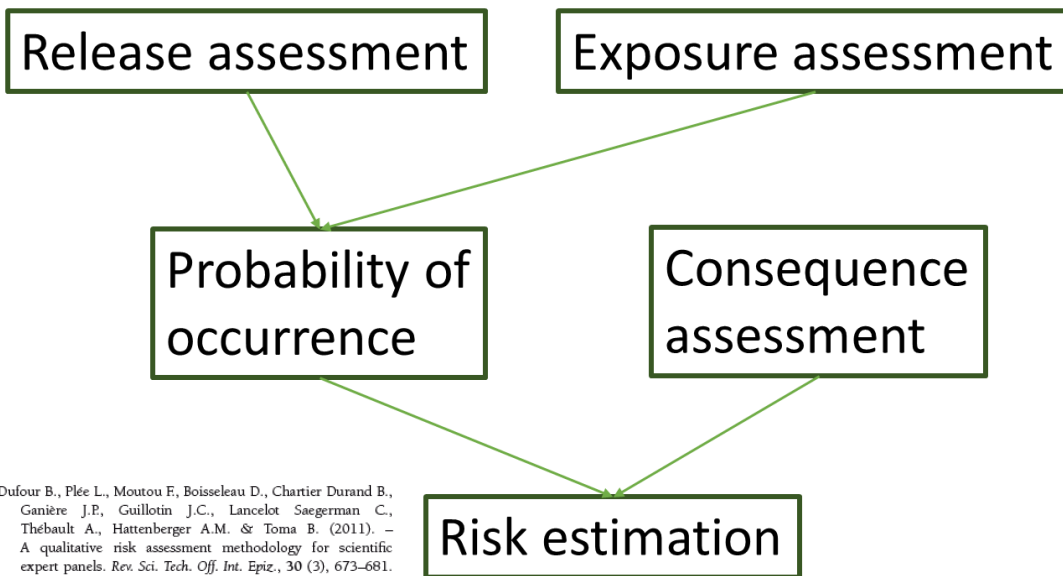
Release assessment

Exposure assessment

Probability of occurrence

Consequence assessment

Risk estimation

Dufour B., Plée L., Moutou F., Boisseleau D., Chartier Durand B., Ganière J.P., Guillotin J.C., Lancelot Saegerman C., Thébault A., Hattenberger A.M. & Toma B. (2011). – A qualitative risk assessment methodology for scientific expert panels. Rev. Sci. Tech. Off. Int. Epiz., 30 (3), 673–681.